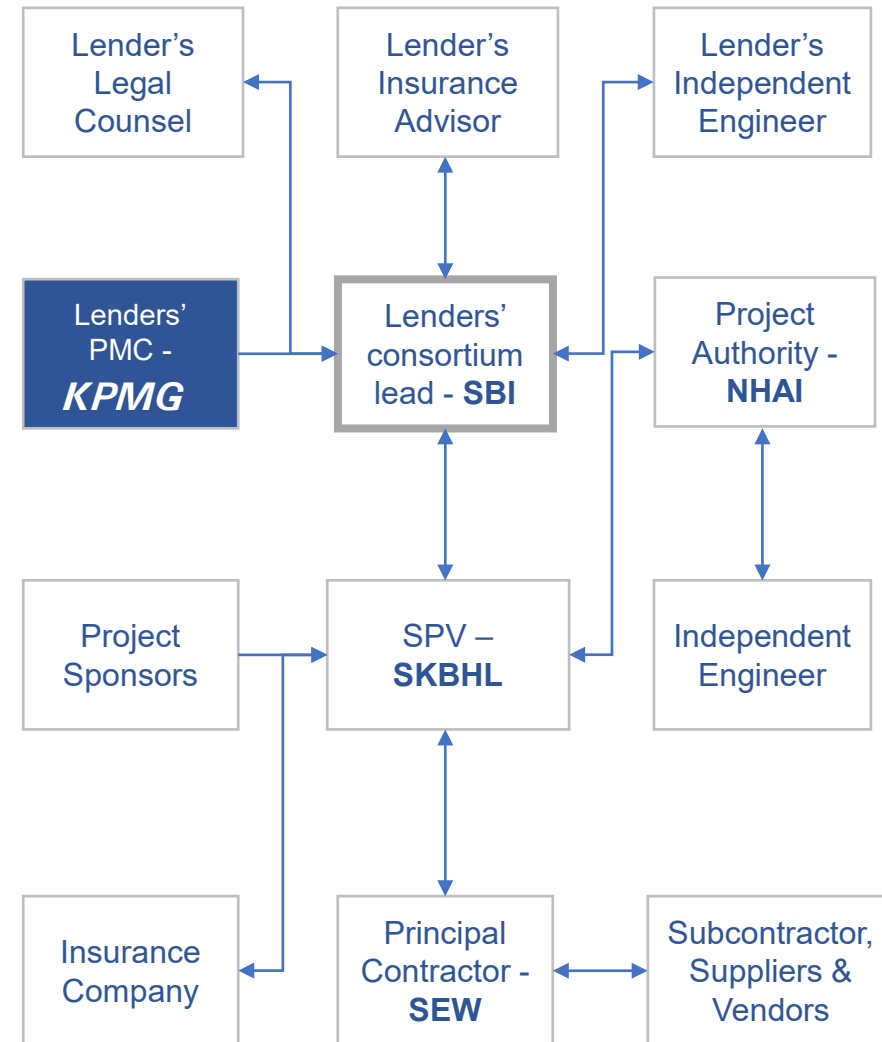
Lender's Legal Counsel

Lender's Insurance Advisor

Lender's Independent Engineer

Lenders' PMC - KPMG

Lenders' consortium lead - SBI

Project Authority - NHAI

Project Sponsors

SPV – SKBHL

Independent Engineer

Insurance Company

Principal Contractor - SEW

Subcontractor, Suppliers & Vendors